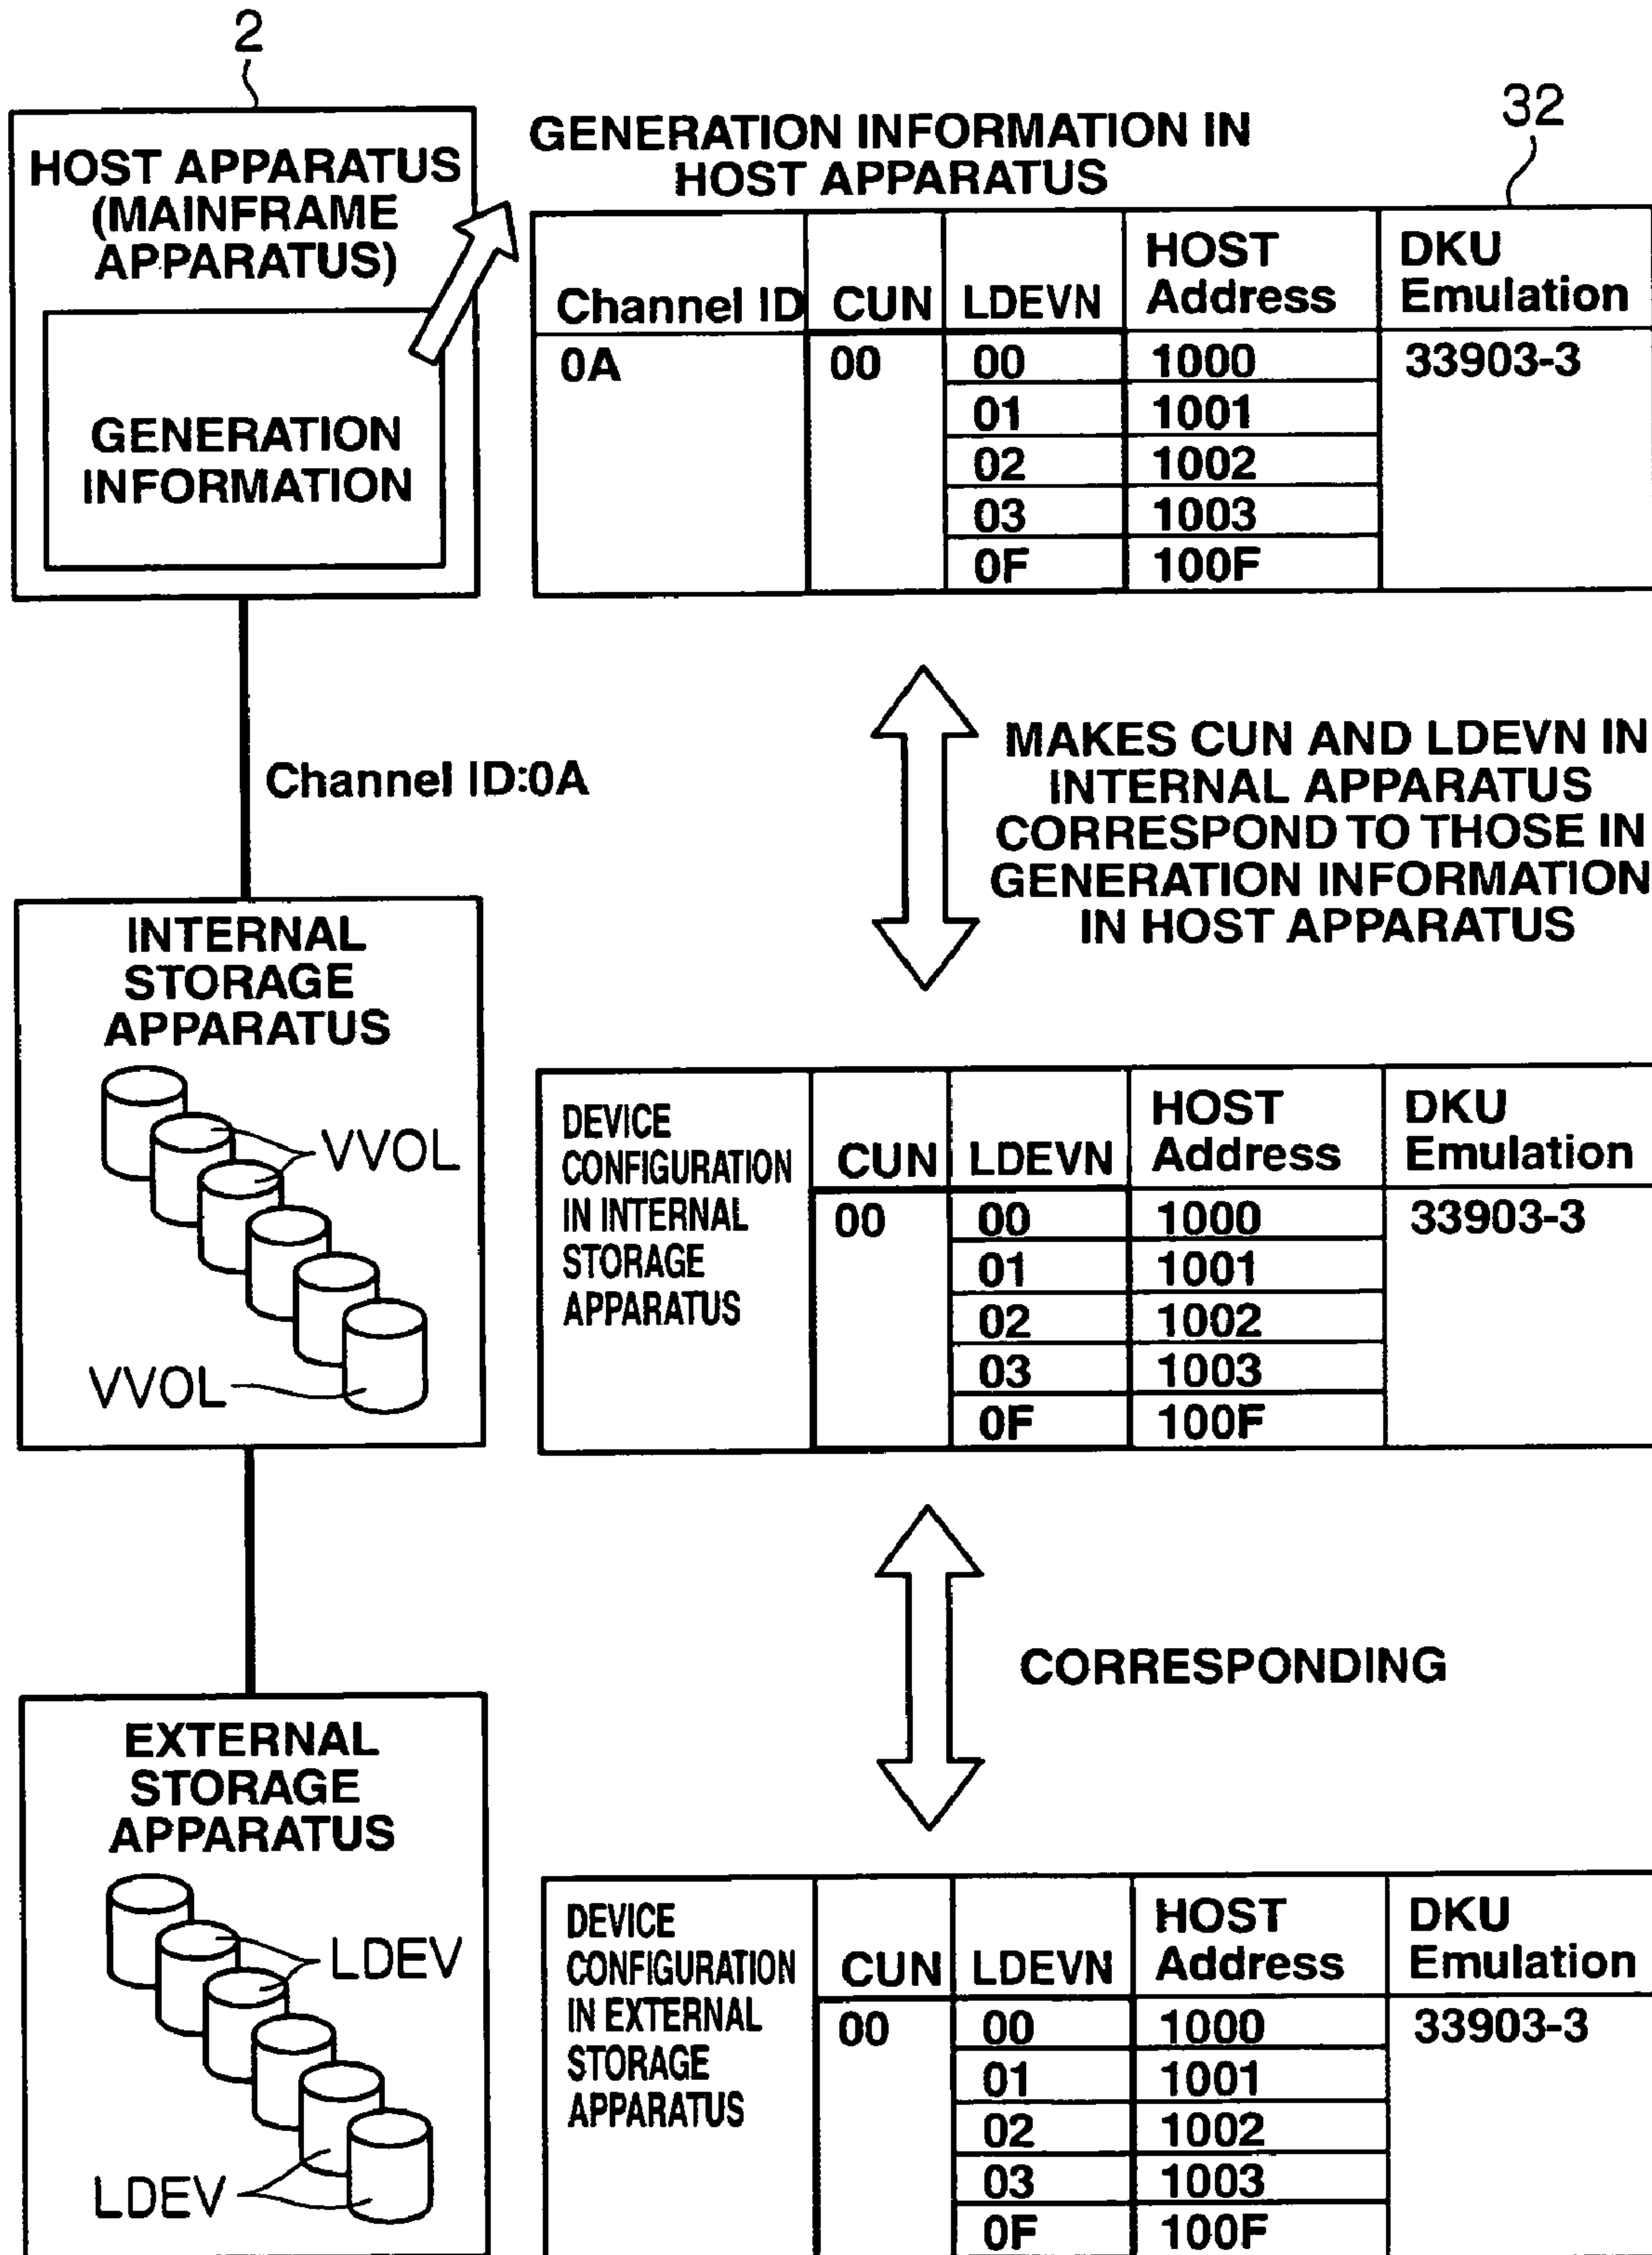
2

HOST APPARATUS (MAINFRAME APPARATUS)

GENERATION INFORMATION

GENERATION INFORMATION IN HOST APPARATUS

32

| Channel ID | CUN | LDEVN | HOST Address | DKU Emulation |
|---|---|---|---|---|
| 0A | 00 | 00 | 1000 | 33903-3 |
| | | 01 | 1001 | |
| | | 02 | 1002 | |
| | | 03 | 1003 | |
| | | 0F | 100F | |

Channel ID:0A

MAKES CUN AND LDEVN IN INTERNAL APPARATUS CORRESPOND TO THOSE IN GENERATION INFORMATION IN HOST APPARATUS

INTERNAL STORAGE APPARATUS

VVOL

VVOL

| DEVICE CONFIGURATION IN INTERNAL STORAGE APPARATUS | CUN | LDEVN | HOST Address | DKU Emulation |
|---|---|---|---|---|
| | 00 | 00 | 1000 | 33903-3 |
| | | 01 | 1001 | |
| | | 02 | 1002 | |
| | | 03 | 1003 | |
| | | 0F | 100F | |

CORRESPONDING

EXTERNAL STORAGE APPARATUS

LDEV

LDEV

| DEVICE CONFIGURATION IN EXTERNAL STORAGE APPARATUS | CUN | LDEVN | HOST Address | DKU Emulation |
|---|---|---|---|---|
| | 00 | 00 | 1000 | 33903-3 |
| | | 01 | 1001 | |
| | | 02 | 1002 | |
| | | 03 | 1003 | |
| | | 0F | 100F | |